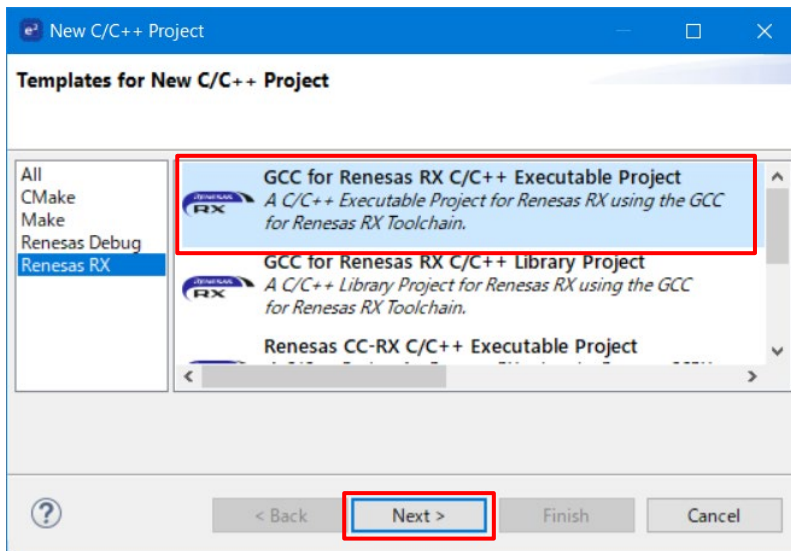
New C/C++ Project

Templates for New C/C++ Project

All
CMake
Make
Renesas Debug
Renesas RX

GCC for Renesas RX C/C++ Executable Project
A C/C++ Executable Project for Renesas RX using the GCC for Renesas RX Toolchain.

GCC for Renesas RX C/C++ Library Project
A C/C++ Library Project for Renesas RX using the GCC for Renesas RX Toolchain.

Renesas CC-RX C/C++ Executable Project
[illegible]

?

< Back
Next >
Finish
Cancel